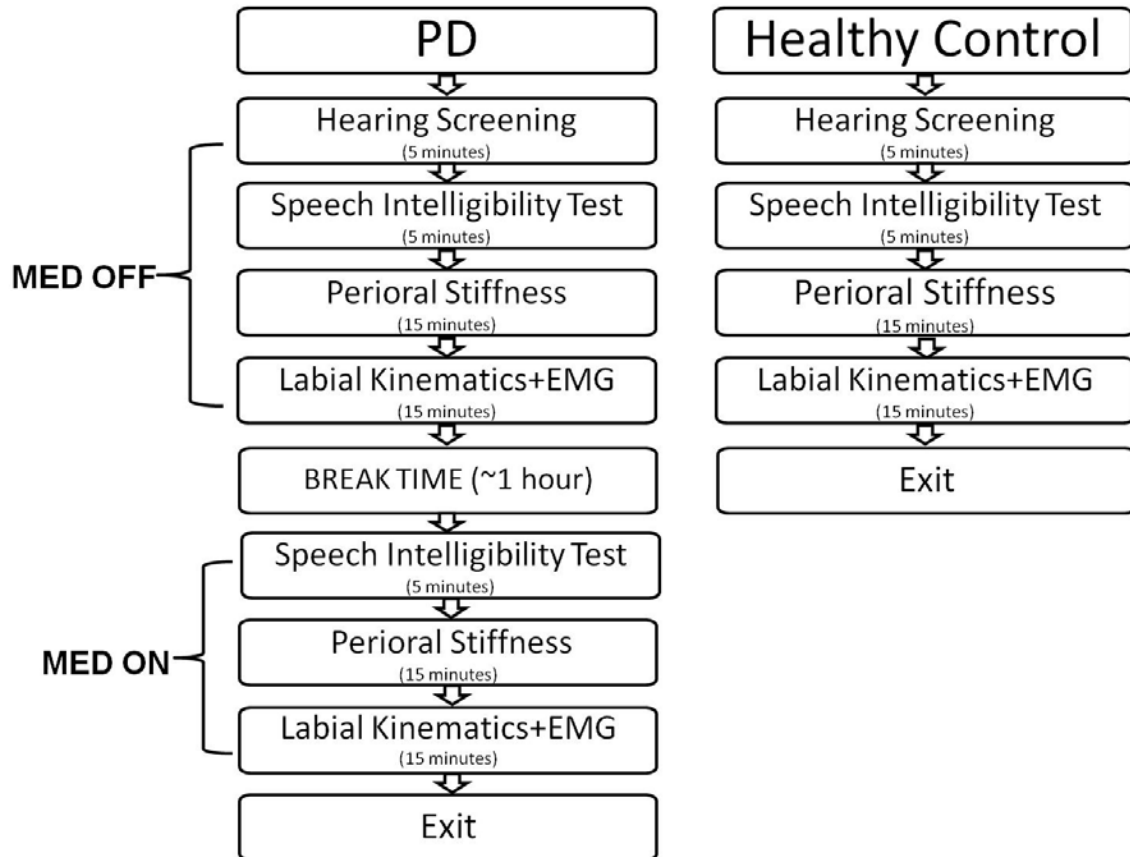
PD

Hearing Screening
(5 minutes)

MED OFF

Speech Intelligibility Test
(5 minutes)

Perioral Stiffness
(15 minutes)

Labial Kinematics+EMG
(15 minutes)

BREAK TIME (~1 hour)

MED ON

Speech Intelligibility Test
(5 minutes)

Perioral Stiffness
(15 minutes)

Labial Kinematics+EMG
(15 minutes)

Exit

Healthy Control

Hearing Screening
(5 minutes)

Speech Intelligibility Test
(5 minutes)

Perioral Stiffness
(15 minutes)

Labial Kinematics+EMG
(15 minutes)

Exit